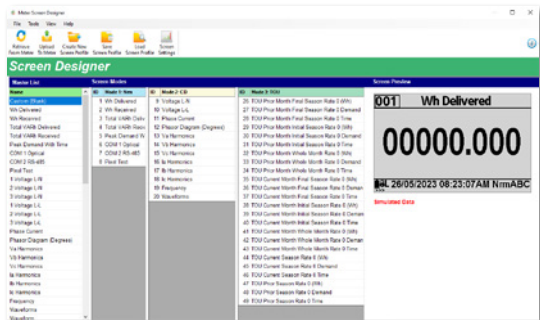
Meter Screen Designer

File Tools View Help

Refresh Room Meter | Upload To Meter | Create New Screen Profile | Save Screen Profile | Load Screen Profile | Screen Settings

Screen Designer

Master List

Name
Custom (Blank)
Wh Delivered
Wh Received
Total VARh Delivered
Total VARh Received
Peak Demand With Time
COM 1 Optical
COM 2 RS-485
Pixel Test
V Voltage L-N
V Voltage L-N
V Voltage L-N
V Voltage L-L
V Voltage L-L
V Voltage L-L
Phase Current
Phasor Diagram (Degrees)
Va Harmonics
Vb Harmonics
Vc Harmonics
Ia Harmonics
Ib Harmonics
Ic Harmonics
Frequency
Waveforms
Waveform

Screen Modes

| ID | Mode 1: Nm |
|---|---|
| 1 | Wh Delivered |
| 2 | Wh Received |
| 3 | Total VARh Delv |
| 4 | Total VARh Recv |
| 5 | Peak Demand W |
| 6 | COM 1 Optical |
| 7 | COM 2 RS-485 |
| 8 | Pixel Test |

| ID | Mode 2: CD |
|---|---|
| 9 | Voltage L-N |
| 10 | Voltage L-L |
| 11 | Phase Current |
| 12 | Phasor Diagram (Degrees) |
| 13 | Va Harmonics |
| 14 | Vb Harmonics |
| 15 | Vc Harmonics |
| 16 | Ia Harmonics |
| 17 | Ib Harmonics |
| 18 | Ic Harmonics |
| 19 | Frequency |
| 20 | Waveforms |

| ID | Mode 3: TOU |
|---|---|
| 25 | TOU Prior Month Final Season Rate 3 (Wh) |
| 26 | TOU Prior Month Final Season Rate 3 Demand |
| 27 | TOU Prior Month Final Season Rate 3 Time |
| 28 | TOU Prior Month Final Season Rate 0 (Wh) |
| 29 | TOU Prior Month Final Season Rate 0 Demand |
| 30 | TOU Prior Month Final Season Rate 0 Time |
| 31 | TOU Prior Month Whole Month Rate 8 (Wh) |
| 32 | TOU Prior Month Whole Month Rate 8 Demand |
| 33 | TOU Prior Month Whole Month Rate 8 Time |
| 34 | TOU Current Month Final Season Rate 3 (Wh) |
| 35 | TOU Current Month Final Season Rate 3 Deman |
| 36 | TOU Current Month Final Season Rate 3 Time |
| 37 | TOU Current Month Initial Season Rate 0 (Wh) |
| 38 | TOU Current Month Initial Season Rate 0 Deman |
| 39 | TOU Current Month Initial Season Rate 0 Time |
| 40 | TOU Current Month Whole Month Rate 0 (Wh) |
| 41 | TOU Current Month Whole Month Rate 0 Deman |
| 42 | TOU Current Month Whole Month Rate 0 Time |
| 43 | TOU Current Season Rate 8 (Wh) |
| 44 | TOU Current Season Rate 8 Demand |
| 45 | TOU Current Season Rate 8 Time |
| 46 | TOU Prior Season Rate 0 (Wh) |
| 47 | TOU Prior Season Rate 0 Demand |
| 48 | TOU Prior Season Rate 0 Time |

Screen Preview

001 Wh Delivered

00000.000

26/05/2023 08:23:07AM NrmABC

Simulated Data